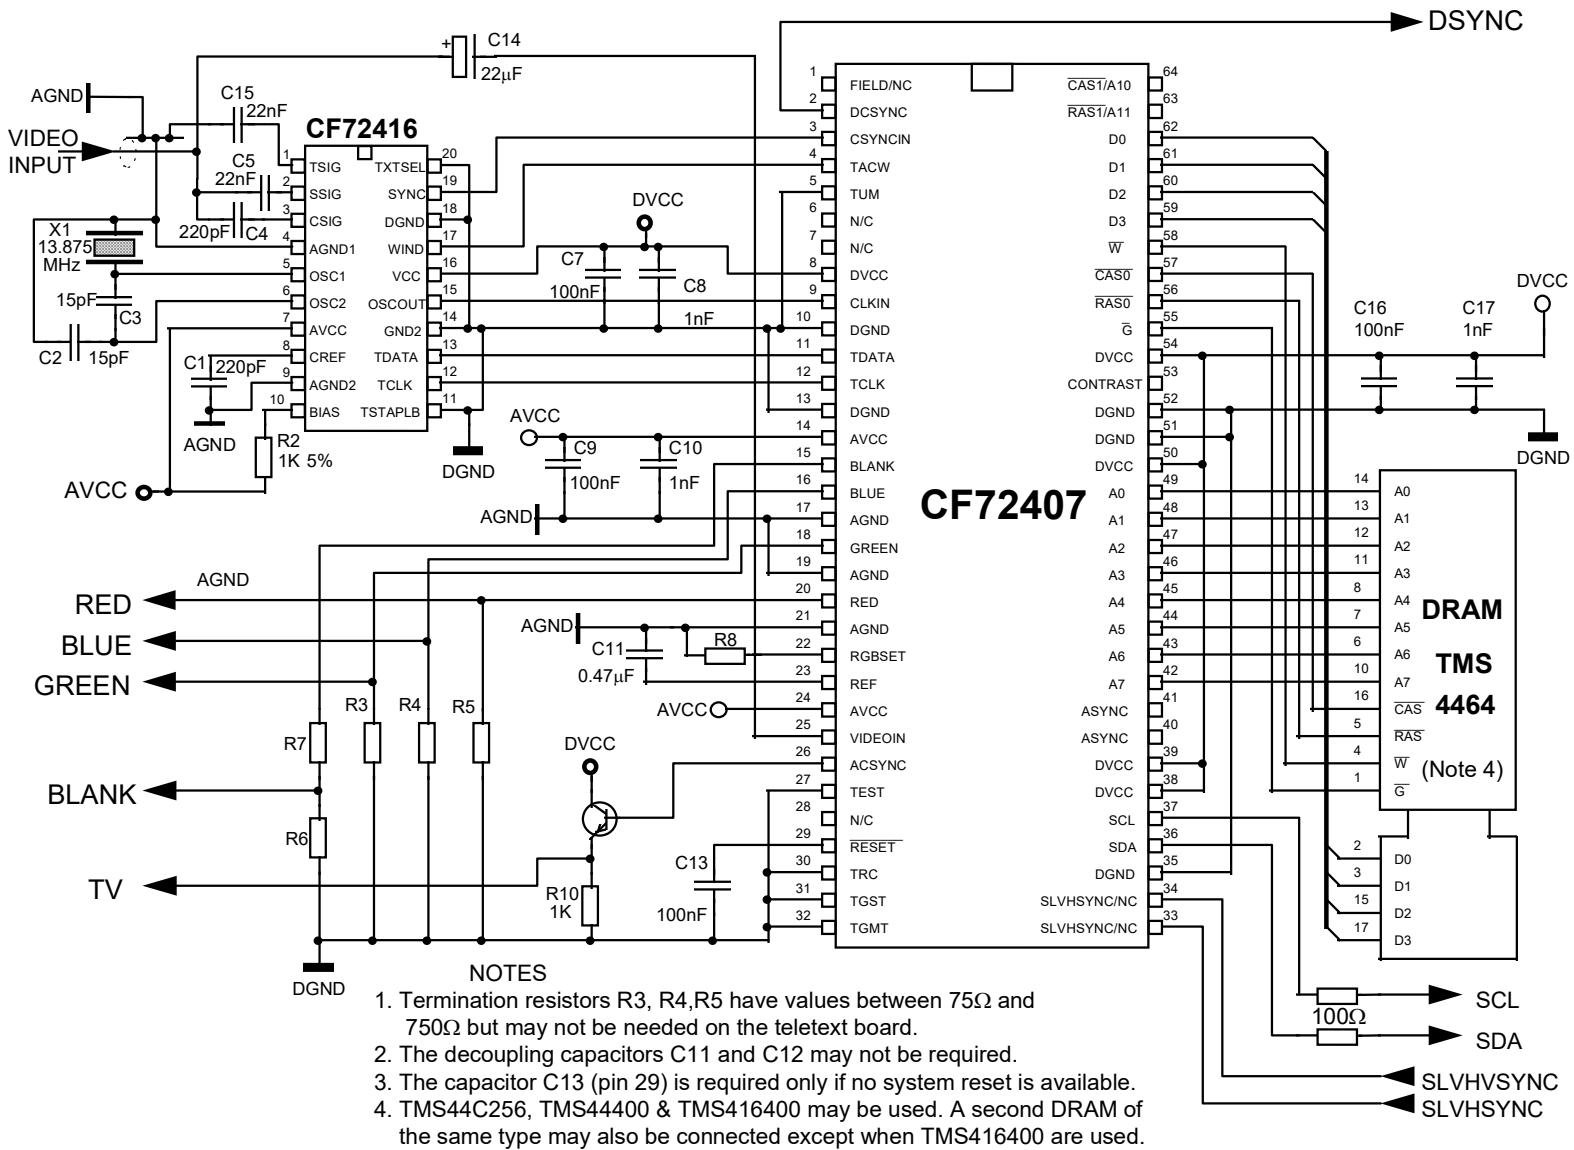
DSYNC
C14
+
22μF
AGND
C15
22nF
VIDEO INPUT
CF72416
C5
22nF
220pF
C4
X1
13.875
MHz
15pF
C3
C2
15pF
C1
220pF
AGND
R2
1K 5%
AVCC
1 TSIG
2 SSIG
3 CSIG
4 AGND1
5 OSC1
6 OSC2
7 AVCC
8 CREF
9 AGND2
10 BIAS
20 TXTSEL
19 SYNC
18 DGND
17 WIND
16 VCC
15 OSCOUT
14 GND2
13 TDATA
12 TCLK
11 TSTAPLB
DGND
DVCC
C7
100nF
C8
1nF
AVCC
C9
100nF
C10
1nF
AGND
1 FIELD/NC
2 DCSYNC
3 CSYNCIN
4 TACW
5 TUM
6 N/C
7 N/C
8 DVCC
9 CLKIN
10 DGND
11 TDATA
12 TCLK
13 DGND
14 AVCC
15 BLANK
16 BLUE
17 AGND
18 GREEN
19 AGND
20 RED
21 AGND
22 RGBSET
23 REF
24 AVCC
25 VIDEOIN
26 ACSYNC
27 TEST
28 N/C
29 $\overline{RESET}$
30 TRC
31 TGST
32 TGMT
CF72407
64 $\overline{CAS1}$/A10
63 $\overline{RAS1}$/A11
62 D0
61 D1
60 D2
59 D3
58 $\overline{W}$
57 $\overline{CAS0}$
56 $\overline{RAS0}$
55 $\overline{G}$
54 DVCC
53 CONTRAST
52 DGND
51 DGND
50 DVCC
49 A0
48 A1
47 A2
46 A3
45 A4
44 A5
43 A6
42 A7
41 ASYNC
40 ASYNC
39 DVCC
38 DVCC
37 SCL
36 SDA
35 DGND
34 SLVHSYNC/NC
33 SLVHSYNC/NC
DVCC
C16
100nF
C17
1nF
DGND
14 A0
13 A1
12 A2
11 A3
8 A4
7 A5
6 A6
10 A7
16 $\overline{CAS}$
5 $\overline{RAS}$
4 $\overline{W}$
1 $\overline{G}$
DRAM
TMS
4464
(Note 4)
2 D0
3 D1
15 D2
17 D3
AGND
RED
BLUE
GREEN
BLANK
TV
R7
R6
R3
R4
R5
AGND
C11
0.47μF
R8
AVCC
DVCC
C13
100nF
R10
1K
DGND
SCL
100Ω
SDA
SLVHVSYNC
SLVHSYNC
NOTES
1. Termination resistors R3, R4,R5 have values between 75Ω and 750Ω but may not be needed on the teletext board.
2. The decoupling capacitors C11 and C12 may not be required.
3. The capacitor C13 (pin 29) is required only if no system reset is available.
4. TMS44C256, TMS44400 & TMS416400 may be used. A second DRAM of the same type may also be connected except when TMS416400 are used.